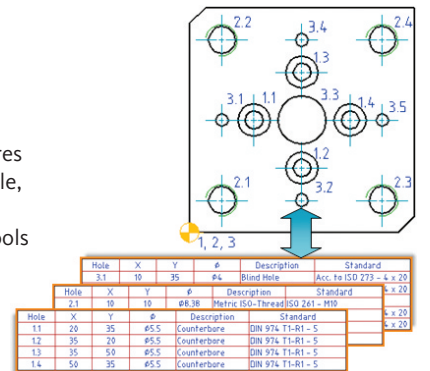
res
le,

ols

2.2
3.4
2.4
1.3
3.1
1.1
3.3
1.4
3.5
1.2
2.1
3.2
2.3
1, 2, 3

| Hole | X | Y | ø | Description | Standard |
|---|---|---|---|---|---|
| 3.1 | 10 | 35 | ø4 | Blind Hole | Acc. to ISO 273 - 4 x 20 |

| Hole | X | Y | ø | Description | Standard |
|---|---|---|---|---|---|
| 2.1 | 10 | 10 | ø8.38 | Metric ISO-Thread | ISO 261 - M10 |

| Hole | X | Y | ø | Description | Standard |
|---|---|---|---|---|---|
| 1.1 | 20 | 35 | ø5.5 | Counterbore | DIN 974 T1-R1 - 5 |
| 1.2 | 35 | 20 | ø5.5 | Counterbore | DIN 974 T1-R1 - 5 |
| 1.3 | 35 | 50 | ø5.5 | Counterbore | DIN 974 T1-R1 - 5 |
| 1.4 | 50 | 35 | ø5.5 | Counterbore | DIN 974 T1-R1 - 5 |

4 x 20
4 x 20
4 x 20
4 x 20